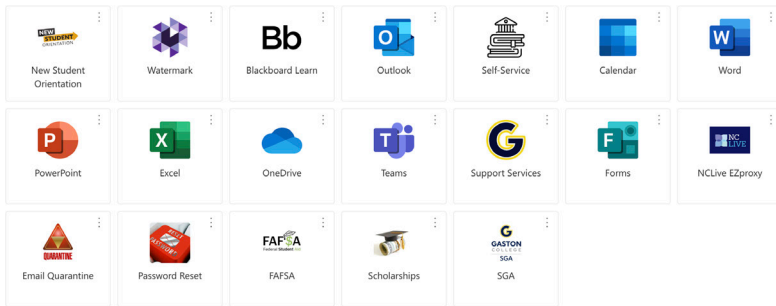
NEW STUDENT ORIENTATION

New Student Orientation

Watermark

Bb

Blackboard Learn

Outlook

Self-Service

Calendar

Word

PowerPoint

Excel

OneDrive

Teams

Support Services

Forms

NC LIVE

NCLive EZproxy

QUARANTINE

Email Quarantine

Password Reset

FAFSA

FAFSA

Scholarships

GASTON COLLEGE SGA

SGA